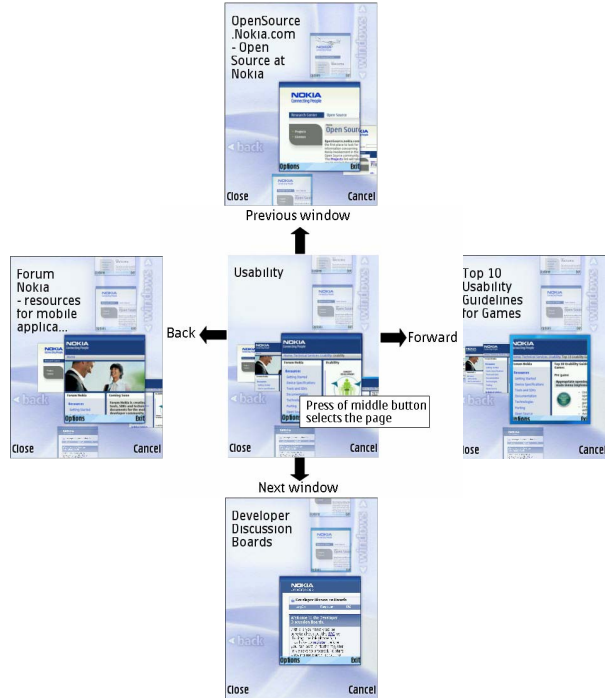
OpenSource .Nokia.com - Open Source at Nokia

NOKIA Connecting People

Open Source

back

windows

Options

Close

Cancel

Previous window

Forum Nokia - resources for mobile applica...

NOKIA

back

windows

Close

Cancel

Back

Usability

windows

NOKIA

Usability

Options

Exit

Press of middle button selects the page

Close

Cancel

Forward

Top 10 Usability Guidelines for Games

windows

back

lose

Cancel

Next window

Developer Discussion Boards

windows

NOKIA

back

Options

Exit

Close

Cancel